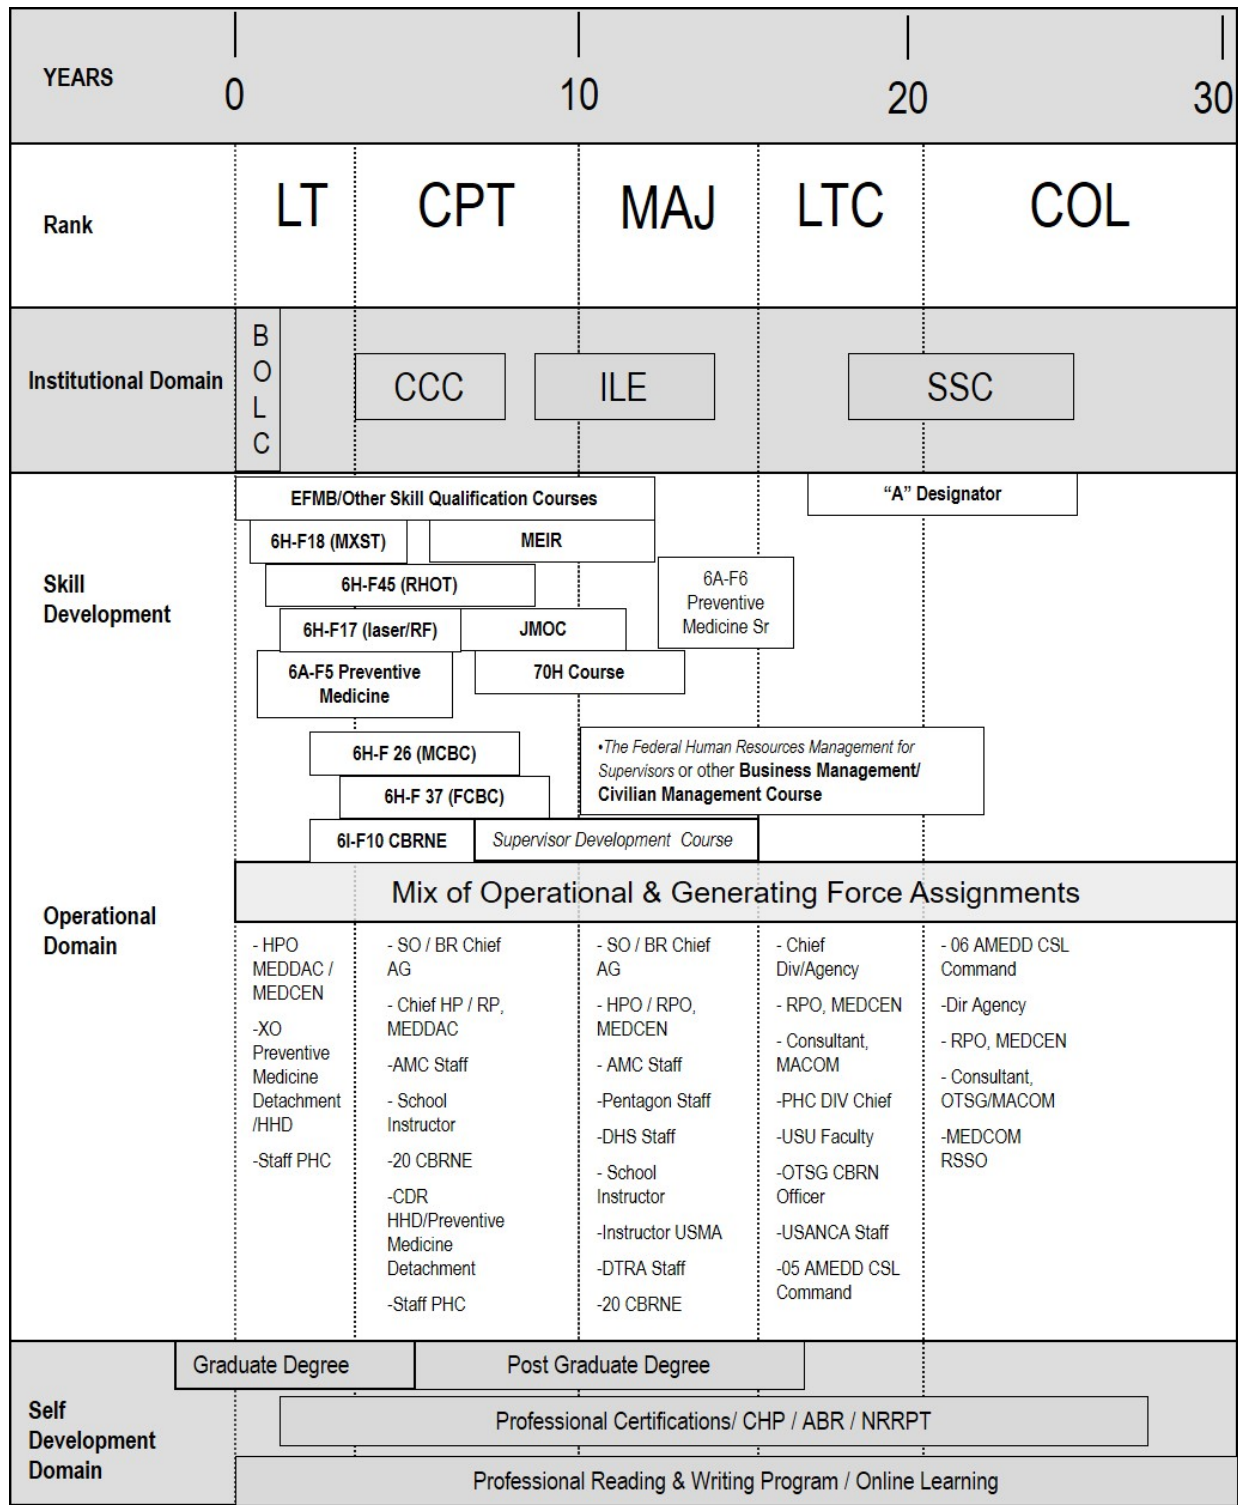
YEARS 0 10 20 30

Rank LT CPT MAJ LTC COL

Institutional Domain BOLC CCC ILE SSC

Skill Development

EFMB/Other Skill Qualification Courses

"A" Designator

6H-F18 (MXST)

MEIR

6H-F45 (RHOT)

6A-F6 Preventive Medicine Sr

6H-F17 (laser/RF)

JMOC

6A-F5 Preventive Medicine

70H Course

6H-F 26 (MCBC)

•The Federal Human Resources Management for Supervisors or other Business Management/ Civilian Management Course

6H-F 37 (FCBC)

6I-F10 CBRNE

Supervisor Development Course

Operational Domain

Mix of Operational & Generating Force Assignments

- HPO MEDDAC / MEDCEN
-XO Preventive Medicine Detachment /HHD
-Staff PHC

- SO / BR Chief AG
- Chief HP / RP, MEDDAC
-AMC Staff
- School Instructor
-20 CBRNE
-CDR HHD/Preventive Medicine Detachment
-Staff PHC

- SO / BR Chief AG
- HPO / RPO, MEDCEN
- AMC Staff
-Pentagon Staff
-DHS Staff
- School Instructor
-Instructor USMA
-DTRA Staff
-20 CBRNE

- Chief Div/Agency
- RPO, MEDCEN
- Consultant, MACOM
-PHC DIV Chief
-USU Faculty
-OTSG CBRN Officer
-USANCA Staff
-05 AMEDD CSL Command

- 06 AMEDD CSL Command
-Dir Agency
- RPO, MEDCEN
- Consultant, OTSG/MACOM
-MEDCOM RSSO

Self Development Domain

Graduate Degree

Post Graduate Degree

Professional Certifications/ CHP / ABR / NRRPT

Professional Reading & Writing Program / Online Learning